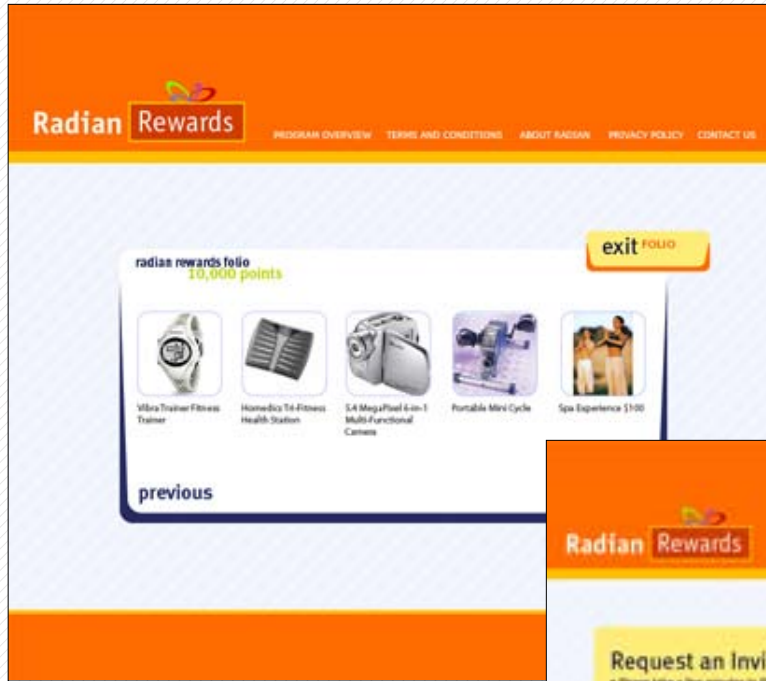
Radian Rewards

PROGRAM OVERVIEW TERMS AND CONDITIONS ABOUT RADIAN PRIVACY POLICY CONTACT US

exit FOLIO

radian rewards folio
10,000 points

Vibra Trainer Fitness Trainer

Homedics Tri-Fitness Health Station

5.4 MegaPixel 6-in-1 Multi-Functional Camera

Portable Mini Cycle

Spa Experience $100

previous

Radian Rewards

Request an Invi